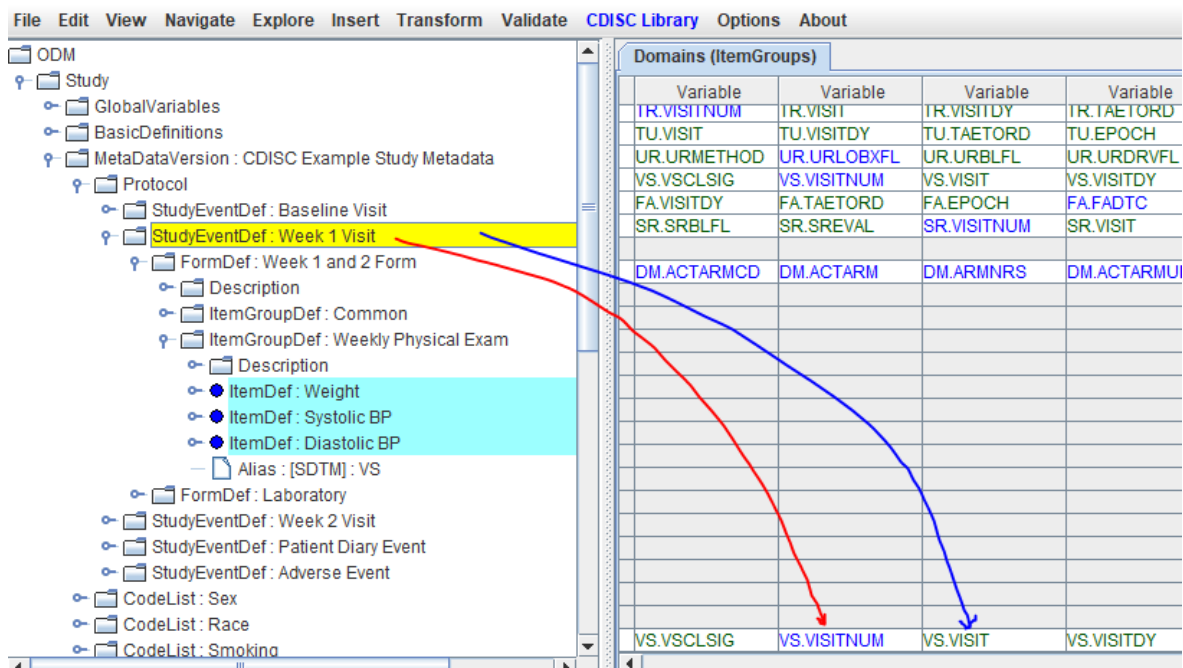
File Edit View Navigate Explore Insert Transform Validate CDISC Library Options About

ODM
Study
GlobalVariables
BasicDefinitions
MetaDataVersion : CDISC Example Study Metadata
Protocol
StudyEventDef : Baseline Visit
StudyEventDef : Week 1 Visit
FormDef : Week 1 and 2 Form
Description
ItemGroupDef : Common
ItemGroupDef : Weekly Physical Exam
Description
ItemDef : Weight
ItemDef : Systolic BP
ItemDef : Diastolic BP
Alias : [SDTM] : VS
FormDef : Laboratory
StudyEventDef : Week 2 Visit
StudyEventDef : Patient Diary Event
StudyEventDef : Adverse Event
CodeList : Sex
CodeList : Race
CodeList : Smoking

Domains (ItemGroups)

| Variable | Variable | Variable | Variable |
|---|---|---|---|
| TR.VISITNUM | TR.VISIT | TR.VISITDY | TR.TAETORD |
| TU.VISIT | TU.VISITDY | TU.TAETORD | TU.EPOCH |
| UR.URMETHOD | UR.URLOBXFL | UR.URBLFL | UR.URDRVFL |
| VS.VSCLSIG | VS.VISITNUM | VS.VISIT | VS.VISITDY |
| FA.VISITDY | FA.TAETORD | FA.EPOCH | FA.FADTC |
| SR.SRBLFL | SR.SREVAL | SR.VISITNUM | SR.VISIT |
| | | | |
| DM.ACTARMCD | DM.ACTARM | DM.ARMNRS | DM.ACTARMU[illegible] |
| VS.VSCLSIG | VS.VISITNUM | VS.VISIT | VS.VISITDY |